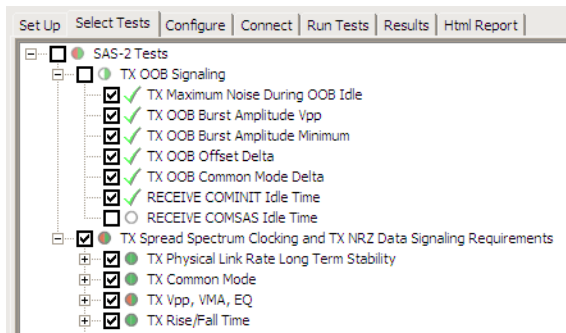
Set Up | Select Tests | Configure | Connect | Run Tests | Results | Html Report

SAS-2 Tests
TX OOB Signaling
TX Maximum Noise During OOB Idle
TX OOB Burst Amplitude Vpp
TX OOB Burst Amplitude Minimum
TX OOB Offset Delta
TX OOB Common Mode Delta
RECEIVE COMINIT Idle Time
RECEIVE COMSAS Idle Time
TX Spread Spectrum Clocking and TX NRZ Data Signaling Requirements
TX Physical Link Rate Long Term Stability
TX Common Mode
TX Vpp, VMA, EQ
TX Rise/Fall Time